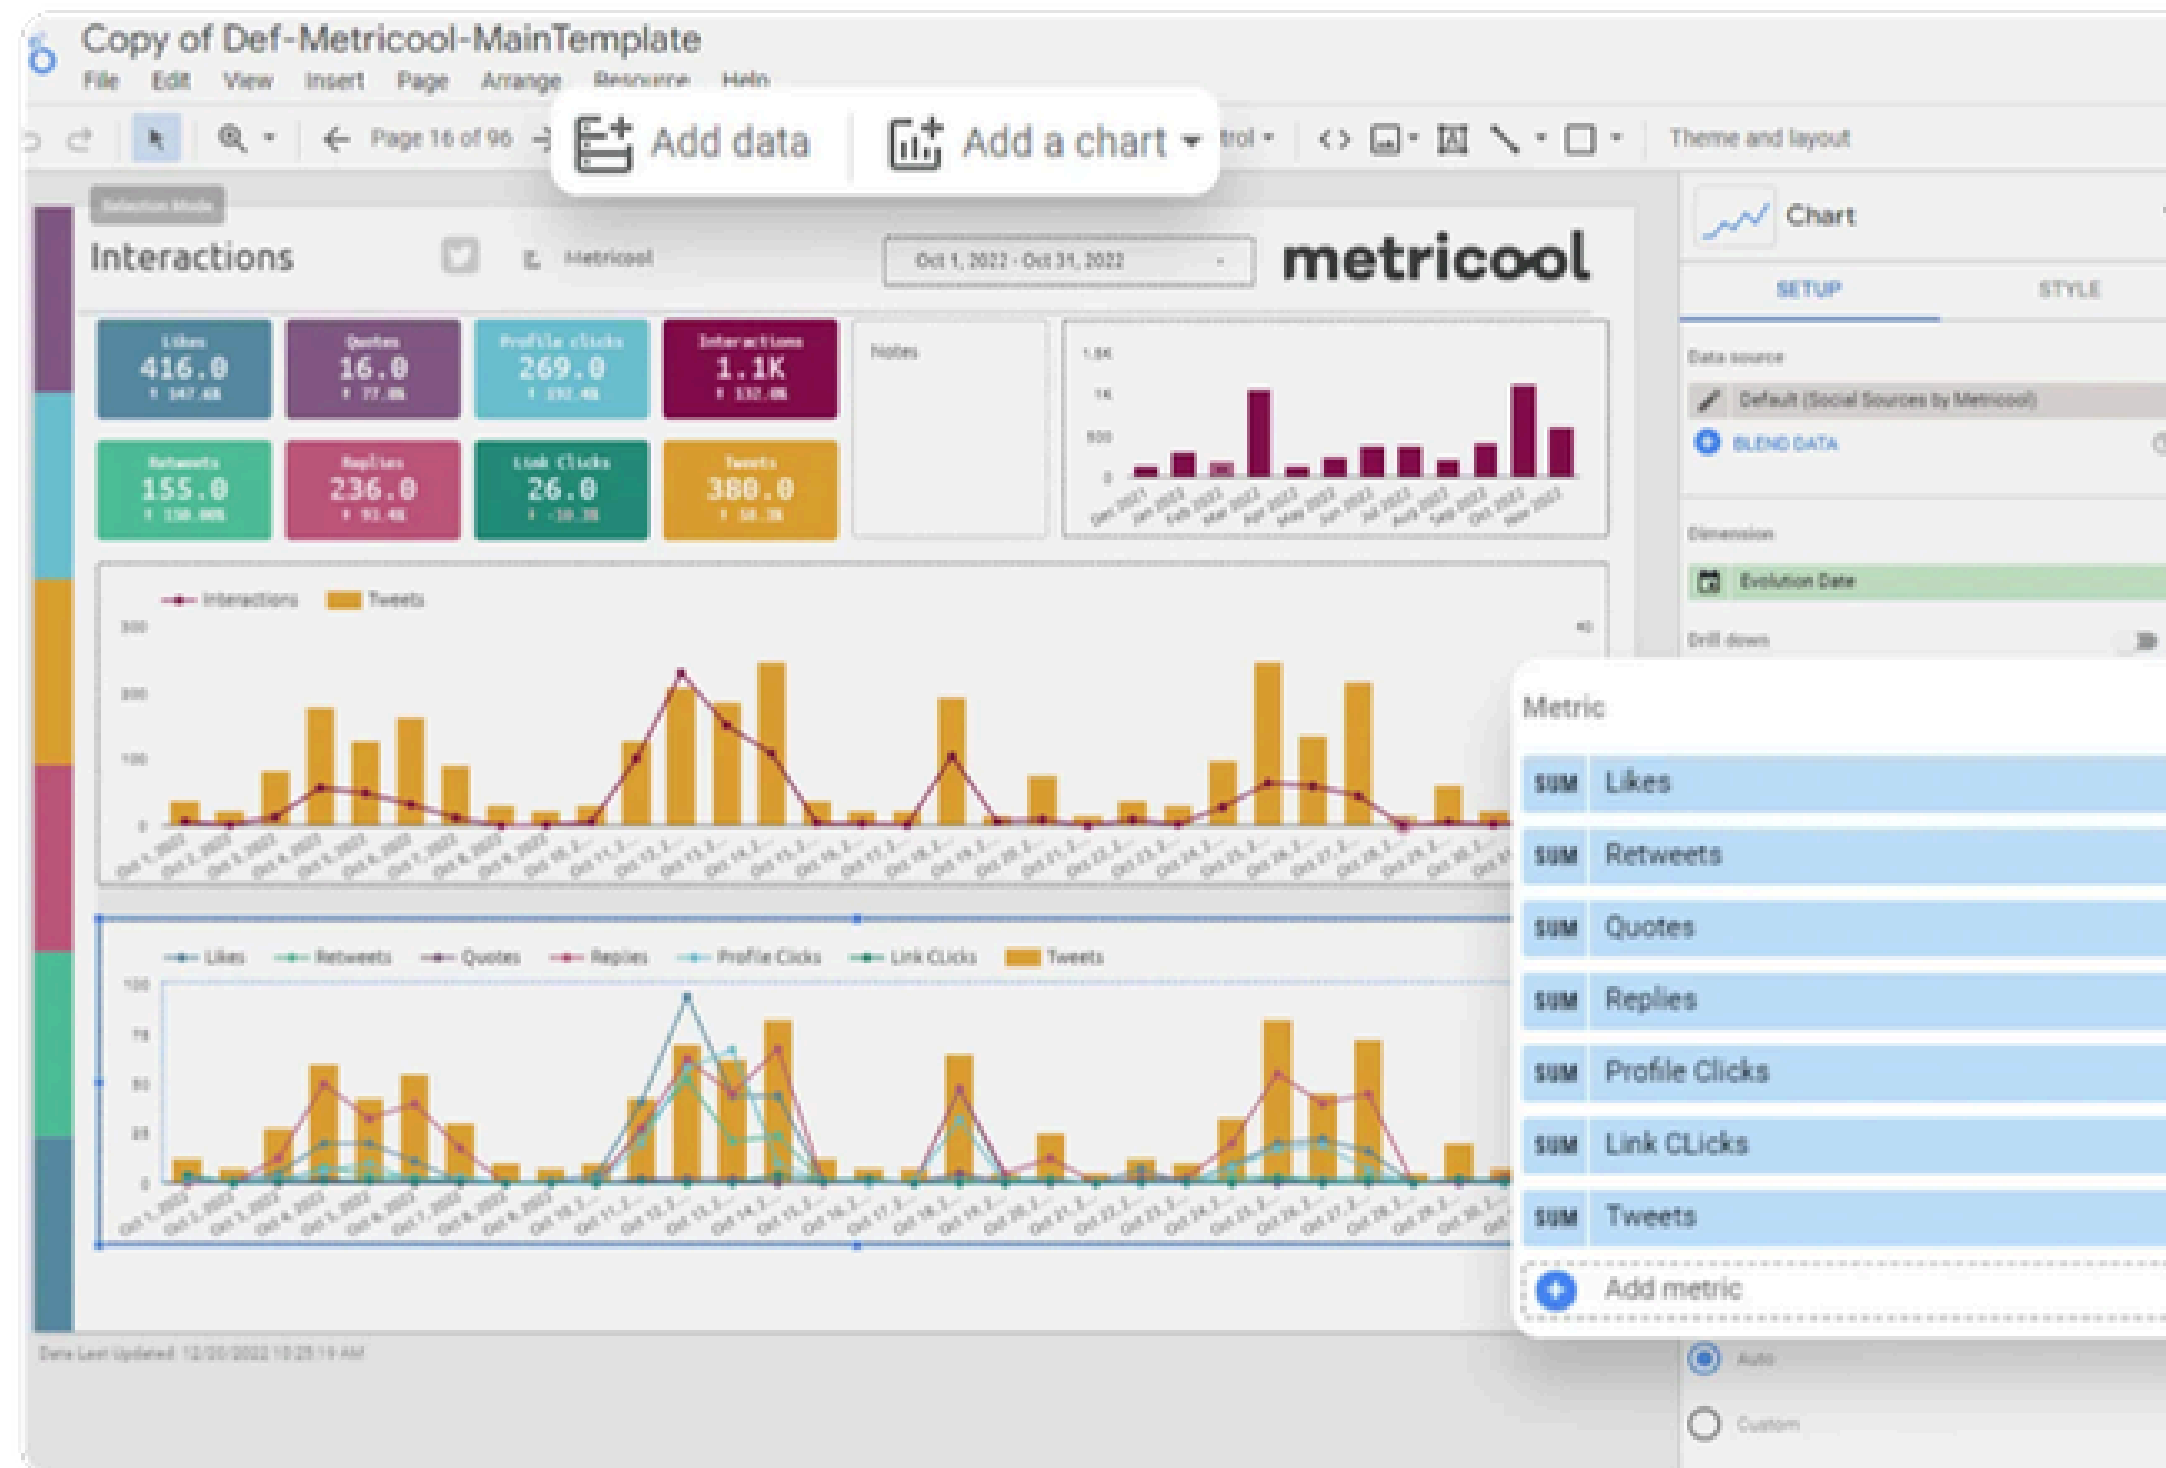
Copy of Def-Metricool-MainTemplate
File Edit View Insert Page Arrange Resource Help

Page 16 of 96
Add data
Add a chart
trol
Theme and layout

Selection Mode

Interactions
Metricool
Oct 1, 2022 - Oct 31, 2022
metricool

Likes
416.0
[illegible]

Quotes
16.0
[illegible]

Profile clicks
269.0
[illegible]

Interactions
1.1K
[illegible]

Retweets
155.0
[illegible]

Replies
236.0
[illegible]

Link Clicks
26.0
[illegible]

Tweets
380.0
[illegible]

Notes

1.5K
1K
500
0

Interactions Tweets

Likes Retweets Quotes Replies Profile Clicks Link CLicks Tweets

Data Last Updated: 12/20/2022 10:25:19 AM

Chart
SETUP
STYLE
Data source
Default (Social Sources by Metricool)
BLEND DATA
Dimension
Evolution Date
Drill down

Metric
SUM Likes
SUM Retweets
SUM Quotes
SUM Replies
SUM Profile Clicks
SUM Link CLicks
SUM Tweets
Add metric

Auto
Custom